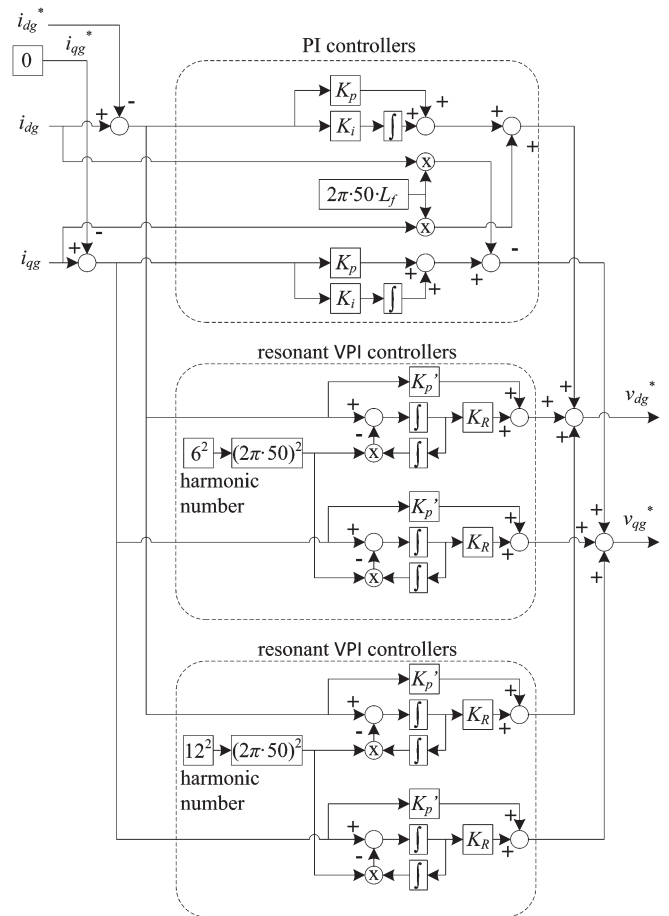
$i_{dg}^*$
$i_{qg}^*$
0
PI controllers
$i_{dg}$
+
-
$K_p$
$K_i$
$\int$
+
+
+
+
x
$2\pi\cdot50\cdot L_f$
x
$i_{qg}$
+
-
-
$K_p$
$K_i$
$\int$
+
+
+
-
resonant VPI controllers
$K_p'$
+
-
$\int$
$\int$
$K_R$
x
$6^2$
$(2\pi\cdot50)^2$
harmonic number
+
+
+
+
+
$v_{dg}^*$
$K_p'$
+
-
$\int$
$\int$
$K_R$
x
+
+
+
+
+
$v_{qg}^*$
resonant VPI controllers
$K_p'$
+
-
$\int$
$\int$
$K_R$
x
$12^2$
$(2\pi\cdot50)^2$
harmonic number
+
+
$K_p'$
+
-
$\int$
$\int$
$K_R$
x
+
+